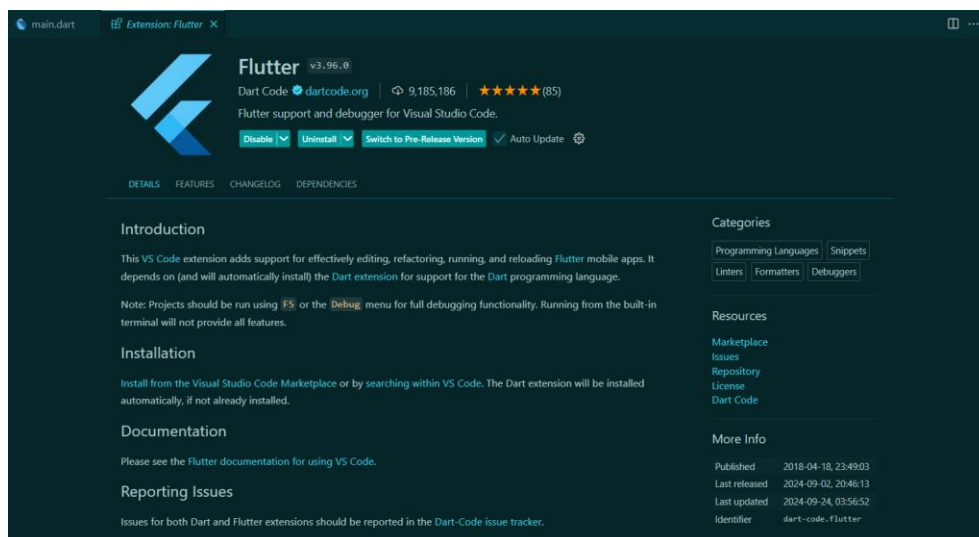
main.dart Extension: Flutter ×

Flutter v3.96.0

Dart Code dartcode.org | 9,185,186 | ★★★★★ (85)

Flutter support and debugger for Visual Studio Code.

Disable | Uninstall | Switch to Pre-Release Version | Auto Update

DETAILS FEATURES CHANGELOG DEPENDENCIES

Introduction

This VS Code extension adds support for effectively editing, refactoring, running, and reloading Flutter mobile apps. It depends on (and will automatically install) the Dart extension for support for the Dart programming language.

Note: Projects should be run using F5 or the Debug menu for full debugging functionality. Running from the built-in terminal will not provide all features.

Installation

Install from the Visual Studio Code Marketplace or by searching within VS Code. The Dart extension will be installed automatically, if not already installed.

Documentation

Please see the Flutter documentation for using VS Code.

Reporting Issues

Issues for both Dart and Flutter extensions should be reported in the Dart-Code issue tracker.

Categories

Programming Languages Snippets Linters Formatters Debuggers

Resources

Marketplace
Issues
Repository
License
Dart Code

More Info

| Published | 2018-04-18, 23:49:03 |
|---|---|
| Last released | 2024-09-02, 20:46:13 |
| Last updated | 2024-09-24, 03:56:52 |
| Identifier | dart-code.flutter |